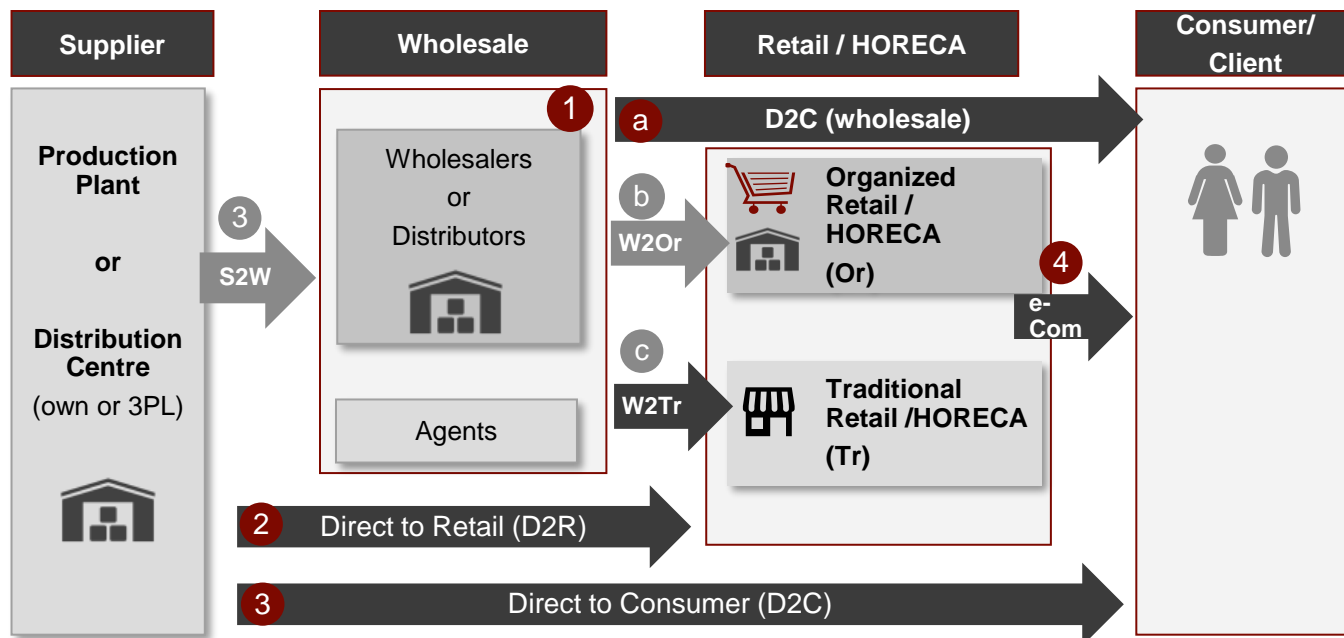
Supplier

Wholesale

Retail / HORECA

Consumer/ Client

Production Plant

or

Distribution Centre

(own or 3PL)

3

S2W

Wholesalers

or

Distributors

Agents

1

a

D2C (wholesale)

b

W2Or

Organized Retail / HORECA

(Or)

c

W2Tr

Traditional Retail /HORECA

(Tr)

4

e-Com

2

Direct to Retail (D2R)

3

Direct to Consumer (D2C)